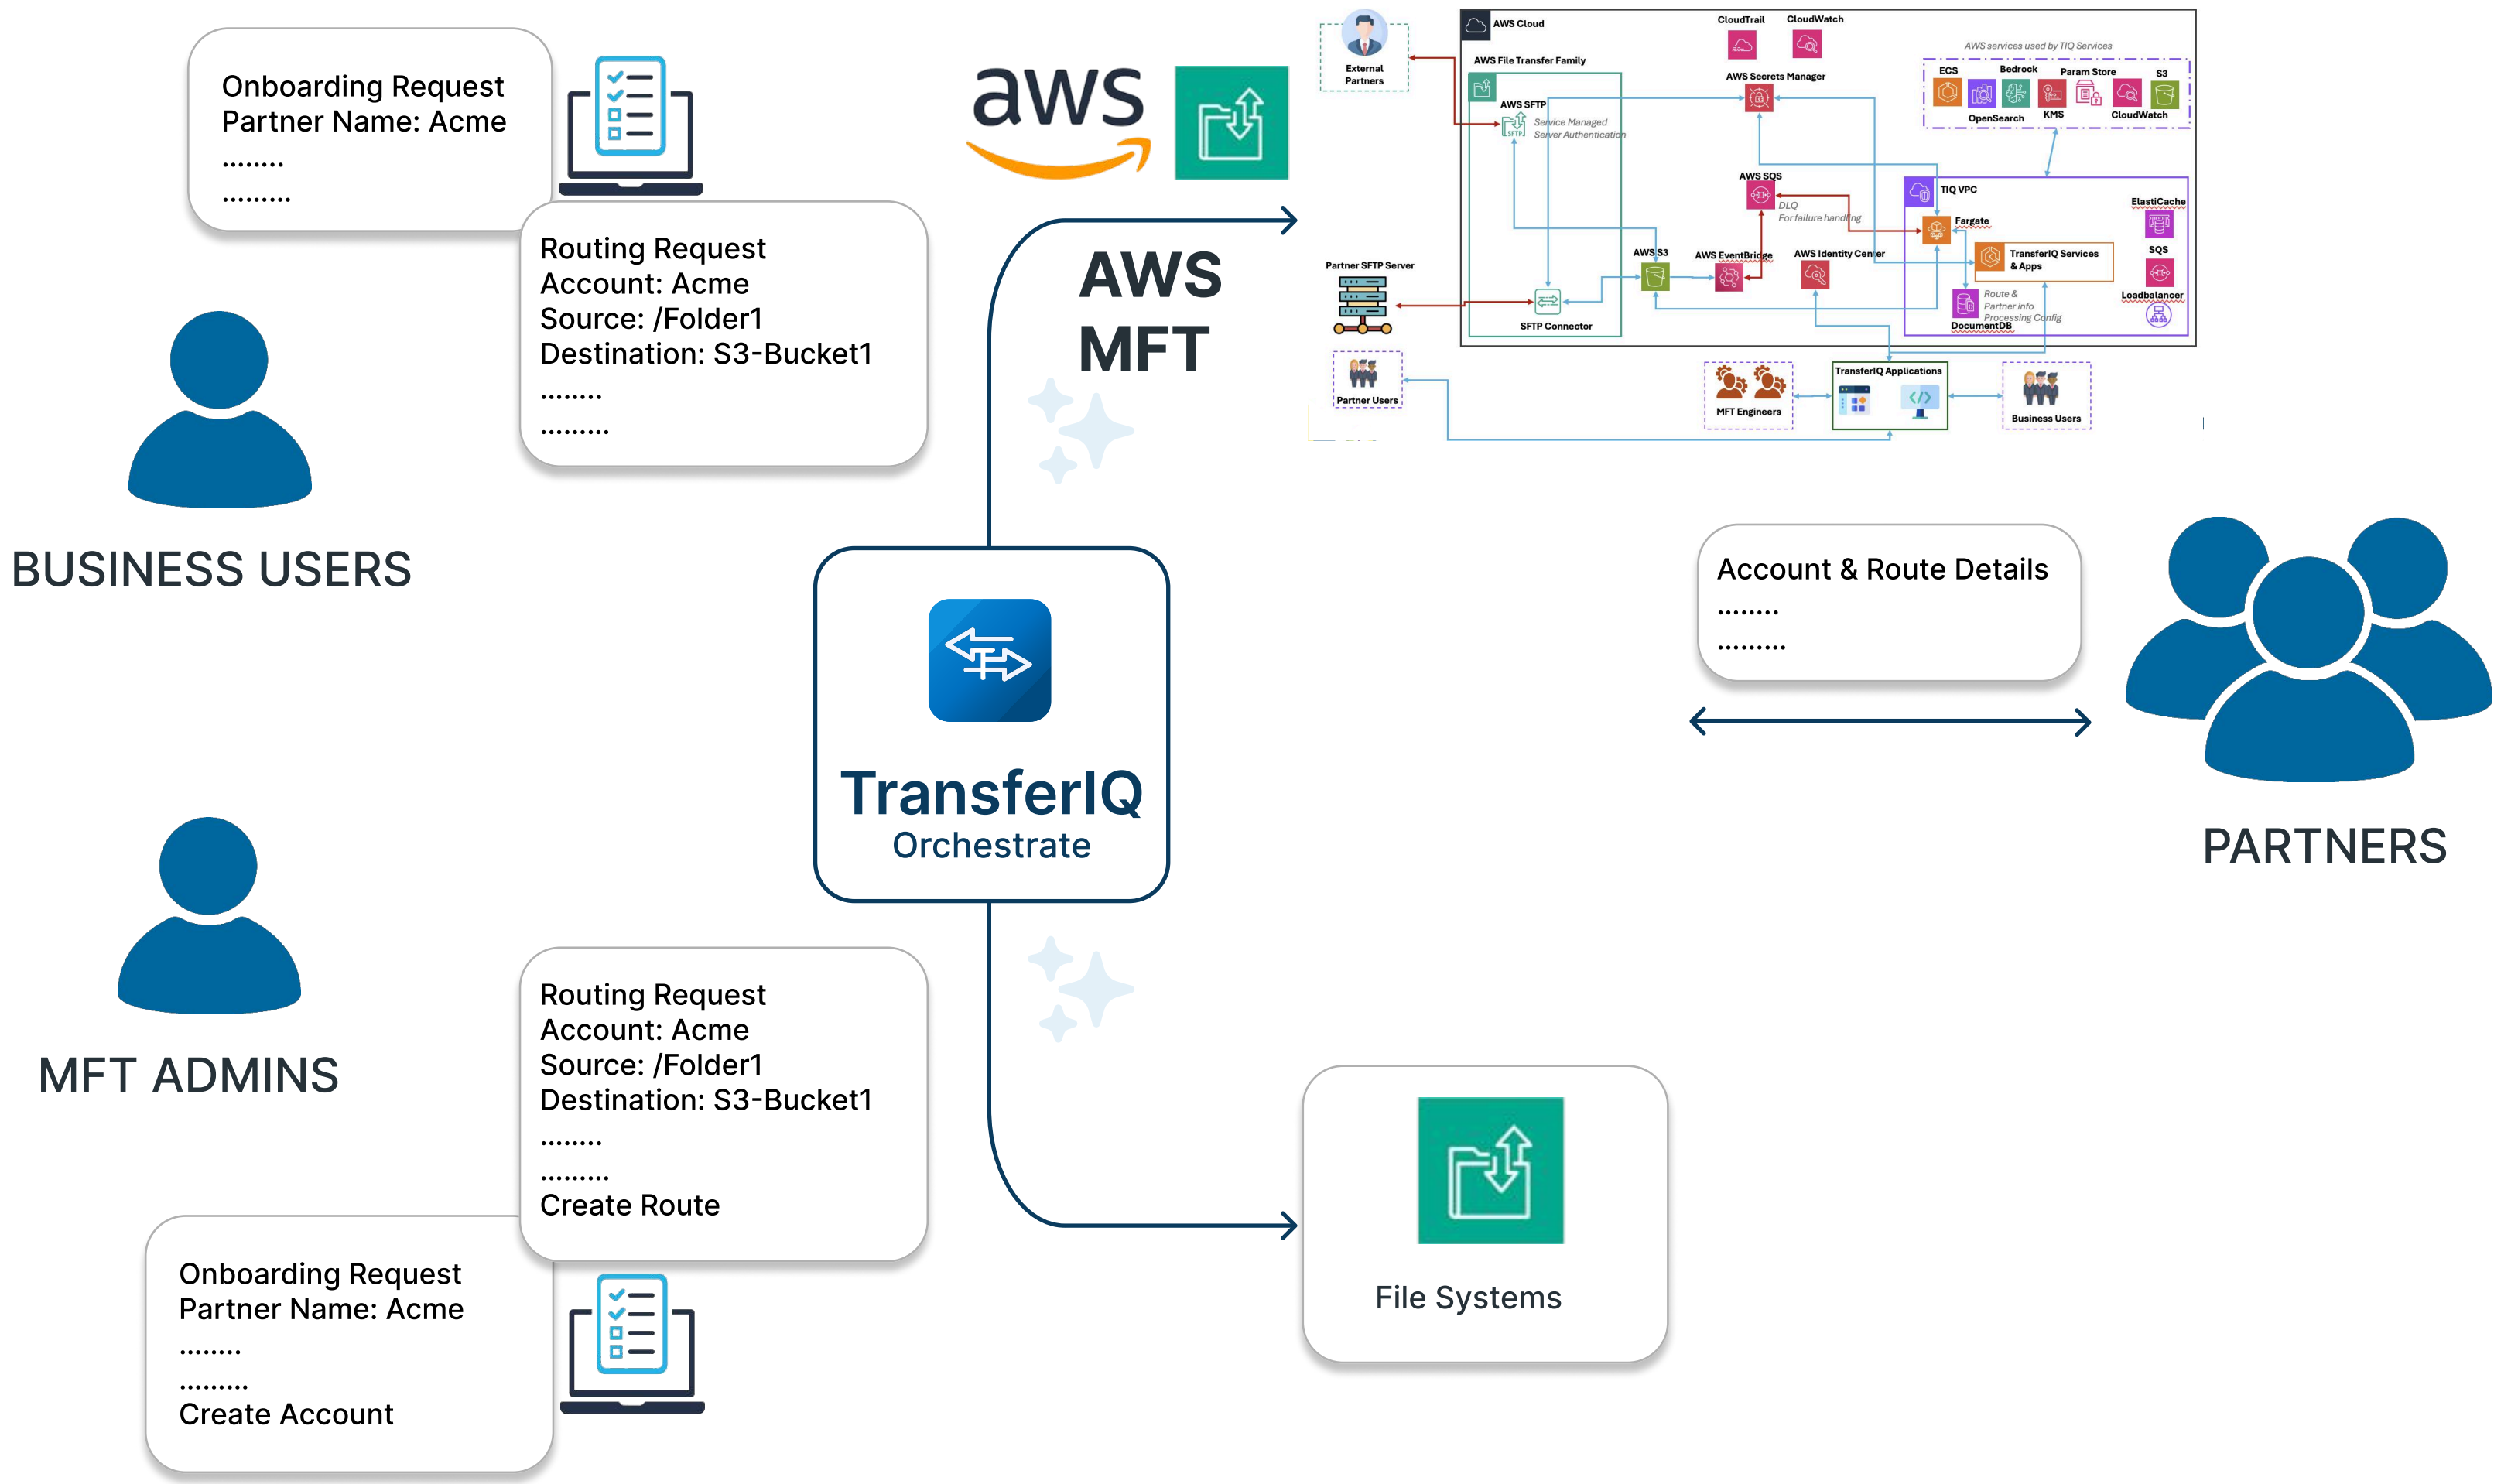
Onboarding Request
Partner Name: Acme
........
.........

Routing Request
Account: Acme
Source: /Folder1
Destination: S3-Bucket1
........
.........

BUSINESS USERS

aws

AWS MFT

External Partners

AWS Cloud

AWS File Transfer Family

AWS SFTP

Service Managed Server Authentication

CloudTrail

CloudWatch

AWS Secrets Manager

AWS services used by TIQ Services

ECS

Bedrock

Param Store

S3

OpenSearch

KMS

CloudWatch

AWS SQS

DLQ For failure handling

TIQ VPC

Fargate

ElastiCache

TransferIQ Services & Apps

SQS

Loadbalancer

Route & Partner info Processing Config

DocumentDB

Partner SFTP Server

AWS S3

AWS EventBridge

AWS Identity Center

SFTP Connector

Partner Users

MFT Engineers

TransferIQ Applications

Business Users

Account & Route Details
........
.........

PARTNERS

TransferIQ
Orchestrate

MFT ADMINS

Routing Request
Account: Acme
Source: /Folder1
Destination: S3-Bucket1
........
.........
Create Route

Onboarding Request
Partner Name: Acme
........
.........
Create Account

File Systems